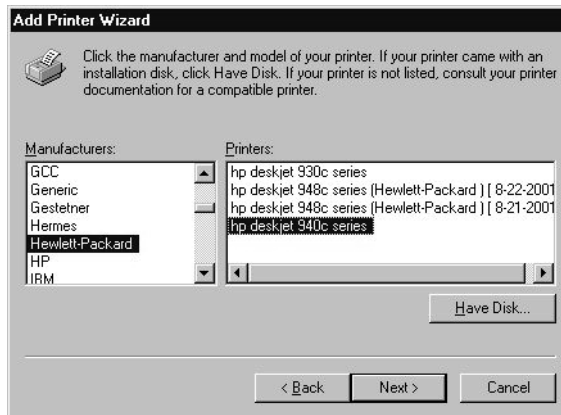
Add Printer Wizard

Click the manufacturer and model of your printer. If your printer came with an installation disk, click Have Disk. If your printer is not listed, consult your printer documentation for a compatible printer.

Manufacturers:
GCC
Generic
Gestetner
Hermes
Hewlett-Packard
HP
IBM

Printers:
hp deskjet 930c series
hp deskjet 948c series (Hewlett-Packard ) [ 8-22-2001
hp deskjet 948c series (Hewlett-Packard ) [ 8-21-2001
hp deskjet 940c series

Have Disk...

< Back
Next >
Cancel